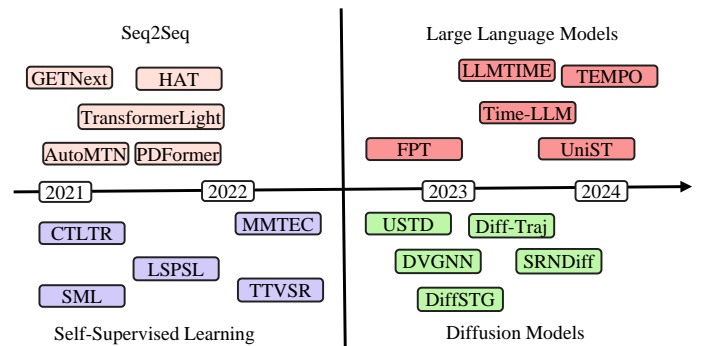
Seq2Seq

GETNext HAT

TransformerLight

AutoMTN PDFormer

Large Language Models

LLMTIME TEMPO

Time-LLM

FPT UniST

2021 2022 2023 2024

CTLTR MMTEC

LSPSL

SML TTVSR

Self-Supervised Learning

USTD Diff-Traj

DVGNN SRNDiff

DiffSTG

Diffusion Models